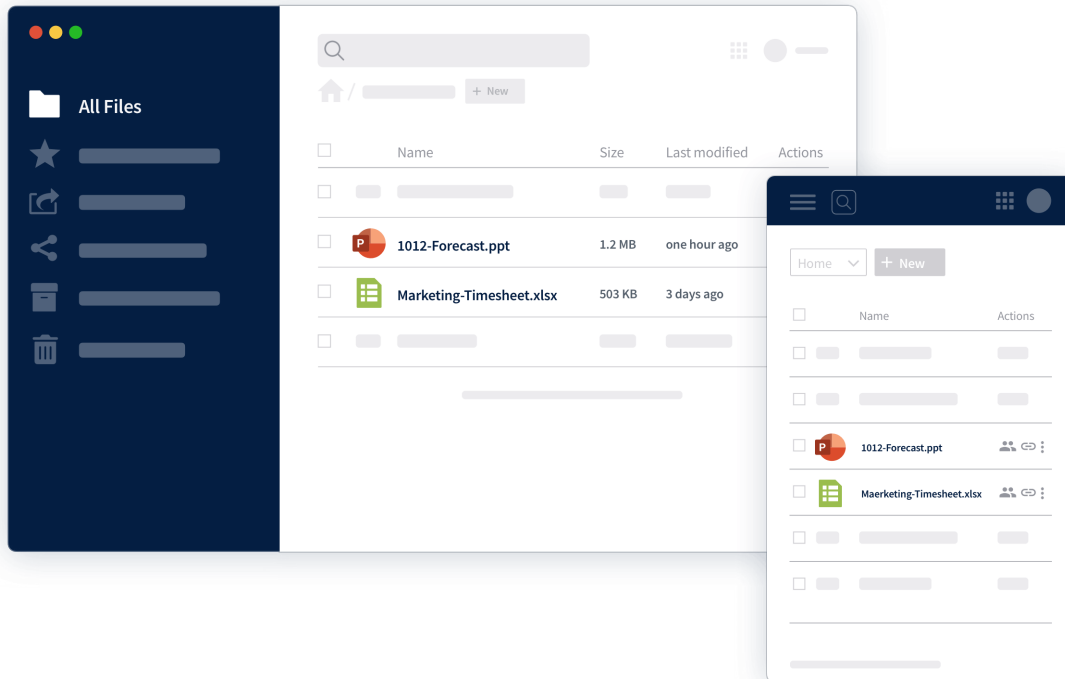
All Files

+ New

| Name | Size | Last modified | Actions |
|---|---|---|---|
| 1012-Forecast.ppt | 1.2 MB | one hour ago | |
| Marketing-Timesheet.xlsx | 503 KB | 3 days ago | |

Home

+ New

| Name | Actions |
|---|---|
| 1012-Forecast.ppt | |
| Maerketing-Timesheet.xlsx | |